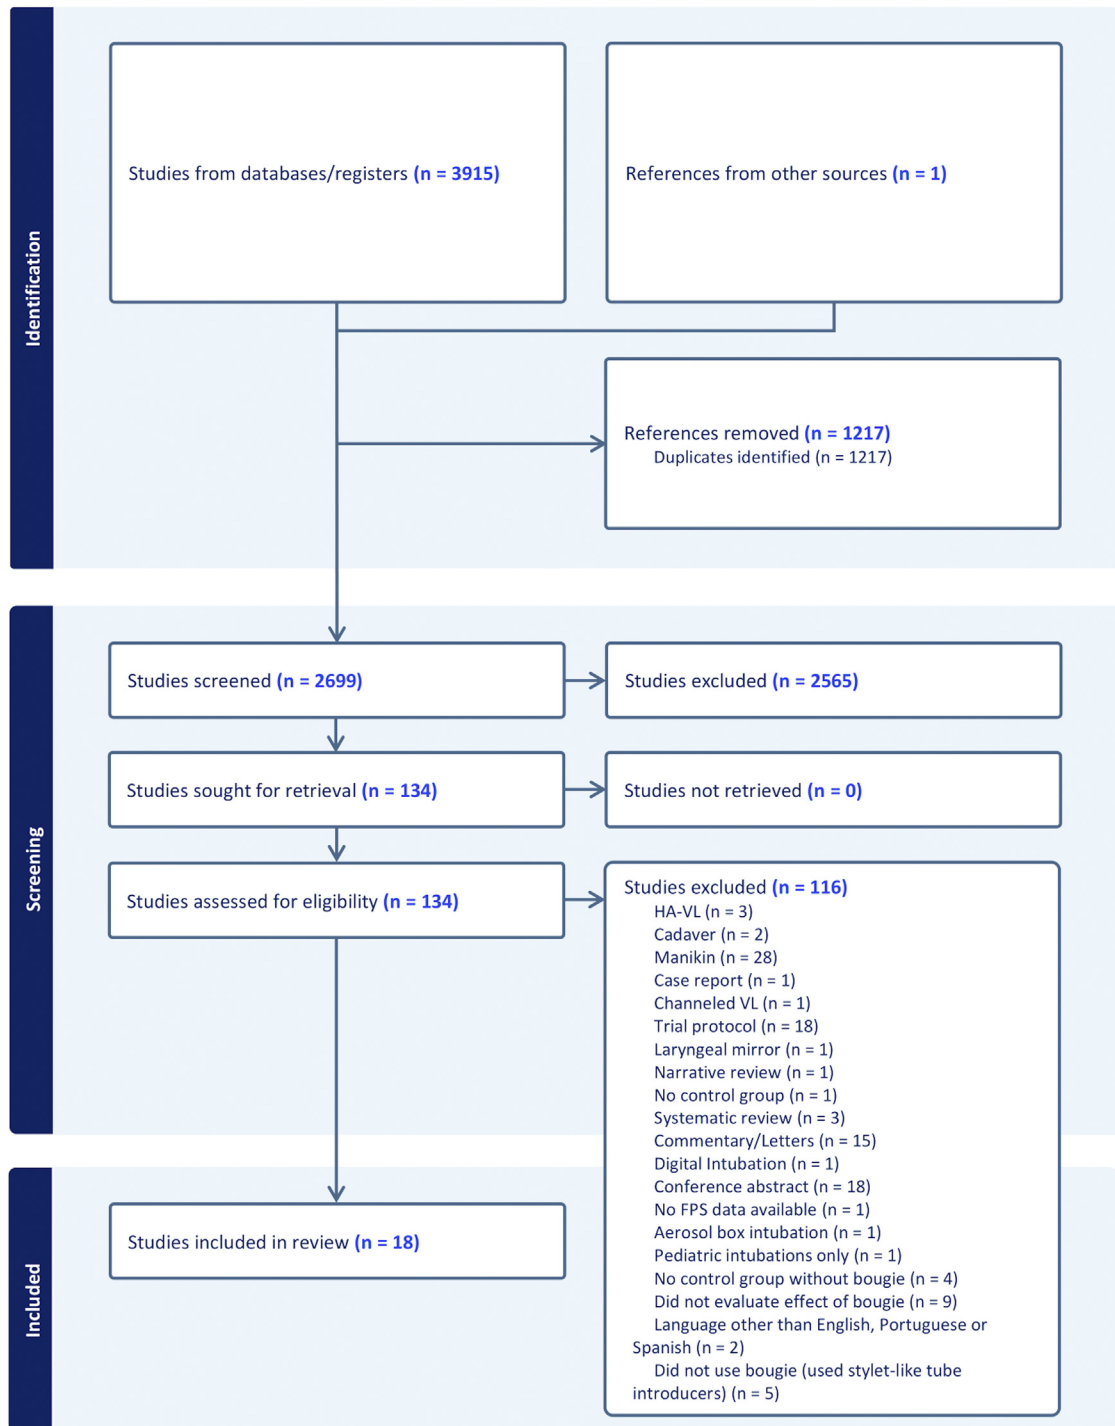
Identification

Studies from databases/registers (n = 3915)

References from other sources (n = 1)

References removed (n = 1217)
Duplicates identified (n = 1217)

Screening

Studies screened (n = 2699)

Studies excluded (n = 2565)

Studies sought for retrieval (n = 134)

Studies not retrieved (n = 0)

Studies assessed for eligibility (n = 134)

Studies excluded (n = 116)
HA-VL (n = 3)
Cadaver (n = 2)
Manikin (n = 28)
Case report (n = 1)
Channeled VL (n = 1)
Trial protocol (n = 18)
Laryngeal mirror (n = 1)
Narrative review (n = 1)
No control group (n = 1)
Systematic review (n = 3)
Commentary/Letters (n = 15)
Digital Intubation (n = 1)
Conference abstract (n = 18)
No FPS data available (n = 1)
Aerosol box intubation (n = 1)
Pediatric intubations only (n = 1)
No control group without bougie (n = 4)
Did not evaluate effect of bougie (n = 9)
Language other than English, Portuguese or Spanish (n = 2)
Did not use bougie (used stylet-like tube introducers) (n = 5)

Included

Studies included in review (n = 18)